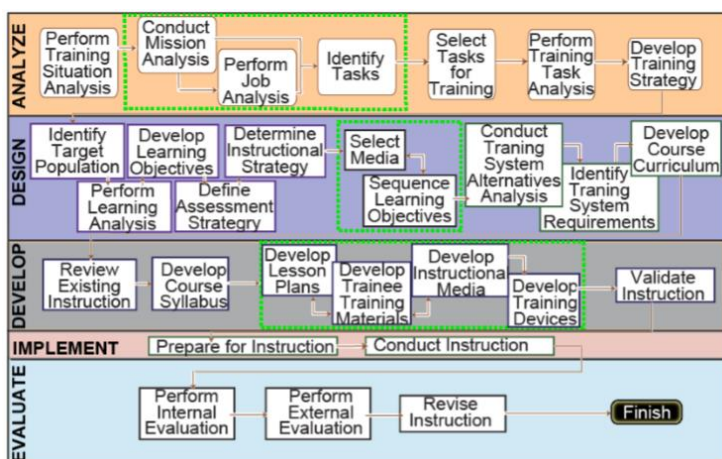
ANALYZE

Perform Training Situation Analysis

Conduct Mission Analysis

Perform Job Analysis

Identify Tasks

Select Tasks for Training

Perform Training Task Analysis

Develop Training Strategy

DESIGN

Identify Target Population

Develop Learning Objectives

Determine Instructional Strategy

Select Media

Sequence Learning Objectives

Conduct Traning System Alternatives Analysis

Identify Traning System Requirements

Develop Course Curriculum

Perform Learning Analysis

Define Assessment Strategy

DEVELOP

Review Existing Instruction

Develop Course Syllabus

Develop Lesson Plans

Develop Trainee Training Materials

Develop Instructiona Media

Develop Training Devices

Validate Instruction

IMPLEMENT

Prepare for Instruction

Conduct Instruction

EVALUATE

Perform Internal Evaluation

Perform External Evaluation

Revise Instruction

Finish